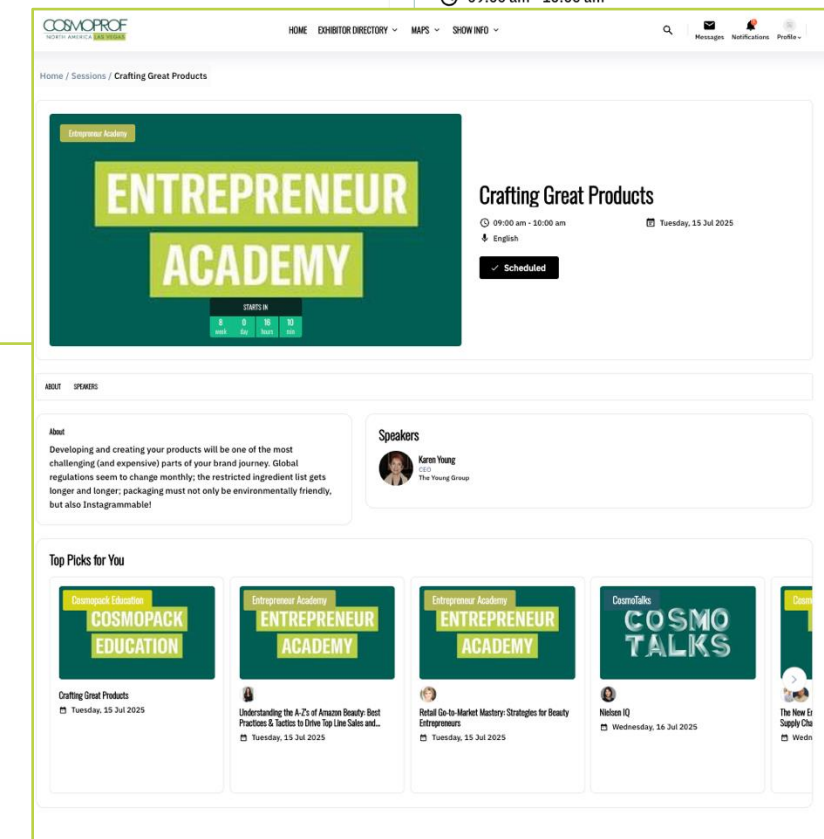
COSMOPROF NORTH AMERICA LAS VEGAS

HOME EXHIBITOR DIRECTORY MAPS SHOW INFO

Messages Notifications Profile

Home / Sessions / Crafting Great Products

Entrepreneur Academy

ENTREPRENEUR ACADEMY

STARTS IN
8 week 0 day 16 hours 10 min

Crafting Great Products

09:00 am - 10:00 am

Tuesday, 15 Jul 2025

English

✓ Scheduled

ABOUT SPEAKERS

About

Developing and creating your products will be one of the most challenging (and expensive) parts of your brand journey. Global regulations seem to change monthly; the restricted ingredient list gets longer and longer; packaging must not only be environmentally friendly, but also Instagrammable!

Speakers

Karen Young
CEO
The Young Group

Top Picks for You

Cosmopack Education
COSMOPACK EDUCATION
Crafting Great Products
Tuesday, 15 Jul 2025

Entrepreneur Academy
ENTREPRENEUR ACADEMY
Understanding the A-Z's of Amazon Beauty: Best Practices & Tactics to Drive Top Line Sales and...
Tuesday, 15 Jul 2025

Entrepreneur Academy
ENTREPRENEUR ACADEMY
Retail Go-to-Market Mastery: Strategies for Beauty Entrepreneurs
Tuesday, 15 Jul 2025

CosmoTalks
COSMO TALKS
Nielsen IQ
Wednesday, 16 Jul 2025

Cosm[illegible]
The New E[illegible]
Supply Cha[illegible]
Wedn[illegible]